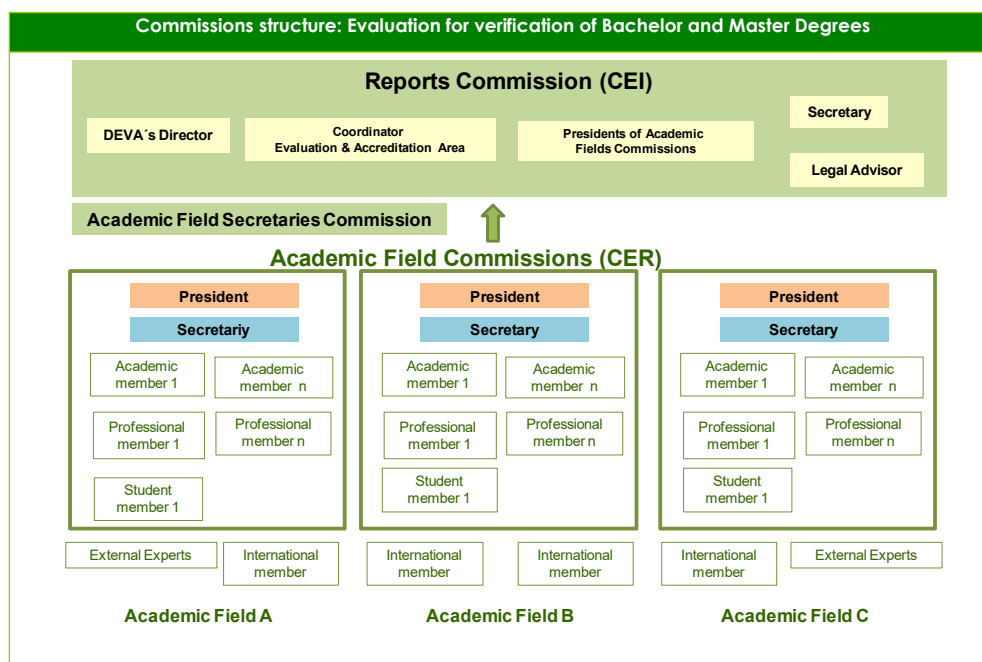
Commissions structure: Evaluation for verification of Bachelor and Master Degrees

Reports Commission (CEI)

DEVA´s Director

Coordinator
Evaluation & Accreditation Area

Presidents of Academic Fields Commissions

Secretary

Legal Advisor

Academic Field Secretaries Commission

Academic Field Commissions (CER)

President

Secretariy

Academic member 1

Academic member n

Professional member 1

Professional member n

Student member 1

External Experts

International member

Academic Field A

President

Secretary

Academic member 1

Academic member n

Professional member 1

Professional member n

Student member 1

International member

International member

Academic Field B

President

Secretary

Academic member 1

Academic member n

Professional member 1

Professional member n

Student member 1

International member

External Experts

Academic Field C